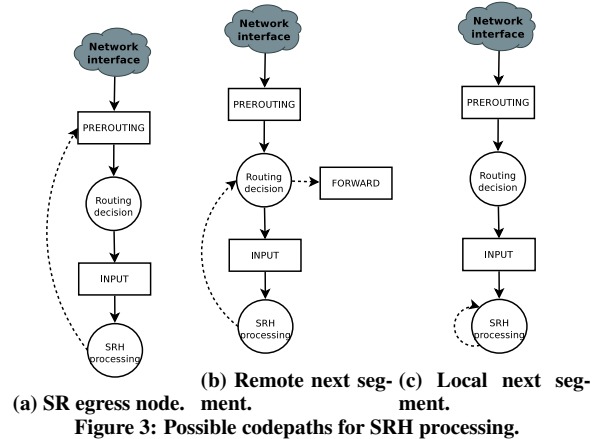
Network interface

PREROUTING

Routing decision

INPUT

SRH processing

(a) SR egress node.

Network interface

PREROUTING

Routing decision

FORWARD

INPUT

SRH processing

(b) Remote next segment.

Network interface

PREROUTING

Routing decision

INPUT

SRH processing

(c) Local next segment.

Figure 3: Possible codepaths for SRH processing.